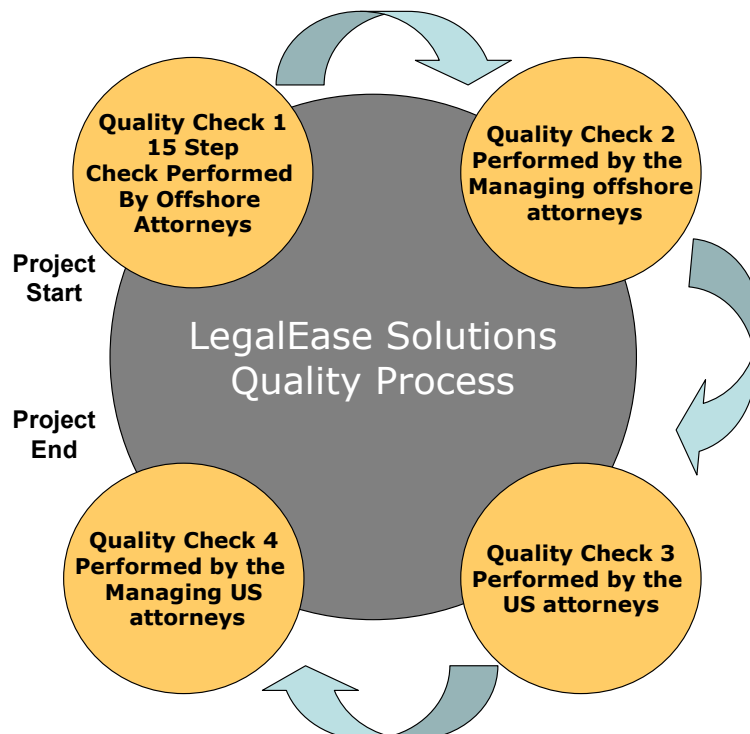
Quality Check 1
15 Step
Check Performed
By Offshore
Attorneys

Quality Check 2
Performed by the
Managing offshore
attorneys

Project
Start

LegalEase Solutions
Quality Process

Project
End

Quality Check 4
Performed by the
Managing US
attorneys

Quality Check 3
Performed by the
US attorneys